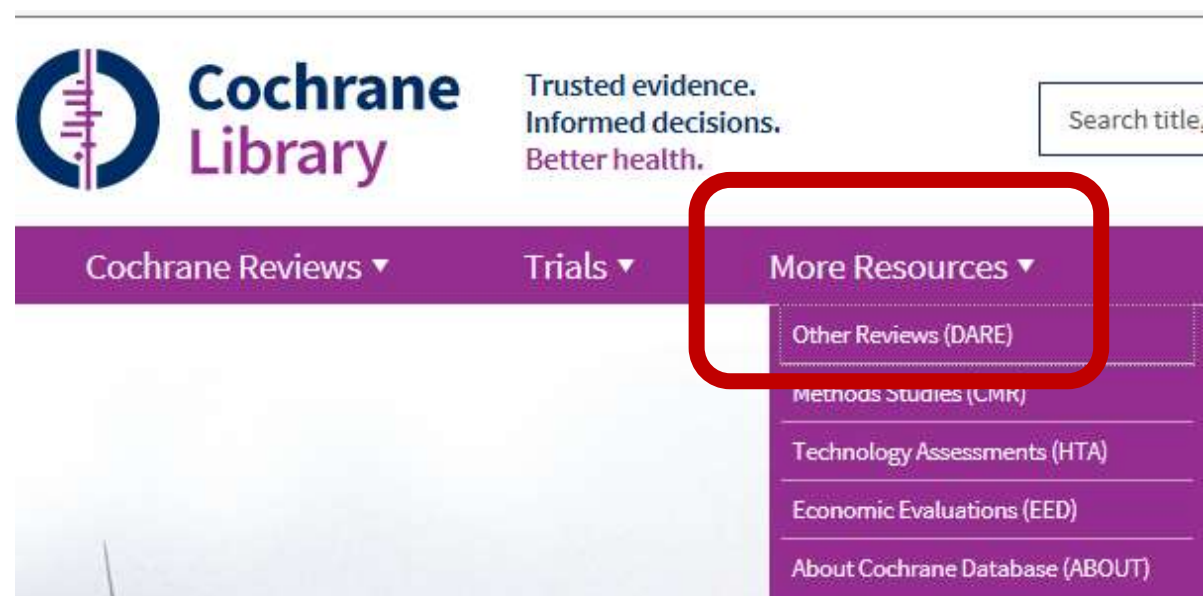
Cochrane Library

Trusted evidence.
Informed decisions.
Better health.

Search title,

Cochrane Reviews ▾
Trials ▾
More Resources ▾

Other Reviews (DARE)
Methods Studies (CMR)
Technology Assessments (HTA)
Economic Evaluations (EED)
About Cochrane Database (ABOUT)